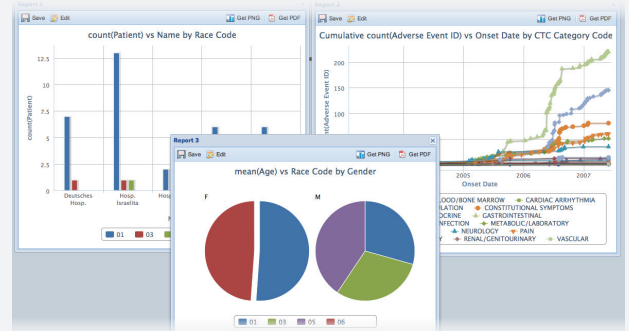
Report 1

Save Edit Get PNG Get PDF

count(Patient) vs Name by Race Code

12.5

10

7.5

5

2.5

0

count(Patient)

Deutsches Hosp.

Hosp. Israelita

Hosp

01 03

Report 2

Save Edit Get PNG Get PDF

Cumulative count(Adverse Event ID) vs Onset Date by CTC Category Code

200

150

100

50

(Adverse Event ID)

2005 2006 2007

Onset Date

LOOD/BONE MARROW CARDIAC ARRHYTHMIA

ULATION CONSTITUTIONAL SYMPTOMS

OCRINE GASTROINTESTINAL

NFECTION METABOLIC/LABORATORY

NEUROLOGY PAIN

RENAL/GENITOURINARY VASCULAR

Report 3

Save Edit Get PNG Get PDF

mean(Age) vs Race Code by Gender

F

M

01 03 05 06